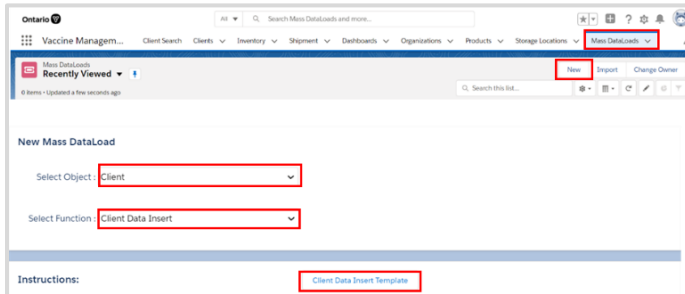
Ontario

All

Search Mass DataLoads and more...

Vaccine Managem...

Client Search

Clients

Inventory

Shipment

Dashboards

Organizations

Products

Storage Locations

Mass DataLoads

Mass DataLoads

Recently Viewed

6 items • Updated a few seconds ago

New

Import

Change Owner

Search this list...

New Mass DataLoad

Select Object : Client

Select Function : Client Data Insert

Instructions:

Client Data Insert Template